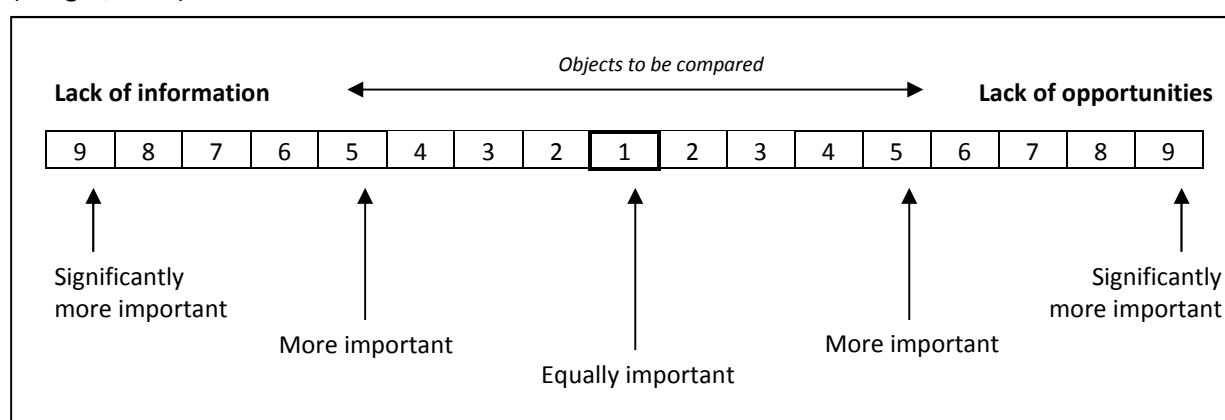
Objects to be compared

Lack of information

Lack of opportunities

| 9 | 8 | 7 | 6 | 5 | 4 | 3 | 2 | 1 | 2 | 3 | 4 | 5 | 6 | 7 | 8 | 9 |
|---|---|---|---|---|---|---|---|---|---|---|---|---|---|---|---|---|

Significantly more important

More important

Equally important

More important

Significantly more important